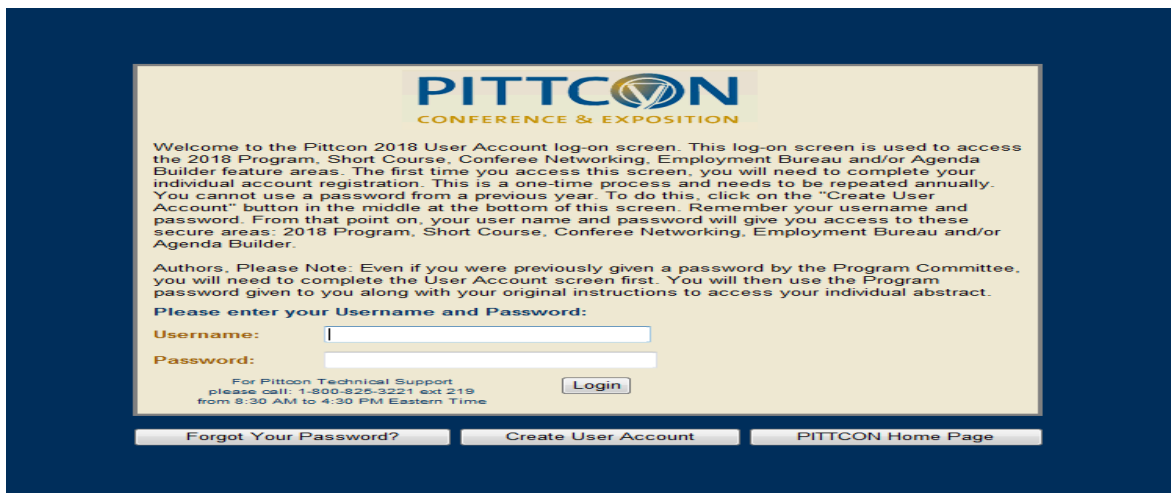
PITTCON
CONFERENCE & EXPOSITION

Welcome to the Pittcon 2018 User Account log-on screen. This log-on screen is used to access the 2018 Program, Short Course, Conferee Networking, Employment Bureau and/or Agenda Builder feature areas. The first time you access this screen, you will need to complete your individual account registration. This is a one-time process and needs to be repeated annually. You cannot use a password from a previous year. To do this, click on the "Create User Account" button in the middle at the bottom of this screen. Remember your username and password. From that point on, your user name and password will give you access to these secure areas: 2018 Program, Short Course, Conferee Networking, Employment Bureau and/or Agenda Builder.

Authors, Please Note: Even if you were previously given a password by the Program Committee, you will need to complete the User Account screen first. You will then use the Program password given to you along with your original instructions to access your individual abstract.

Please enter your Username and Password:

Username:

Password:

For Pittcon Technical Support please call: 1-800-825-3221 ext 219 from 8:30 AM to 4:30 PM Eastern Time

Login

Forgot Your Password?

Create User Account

PITTCON Home Page